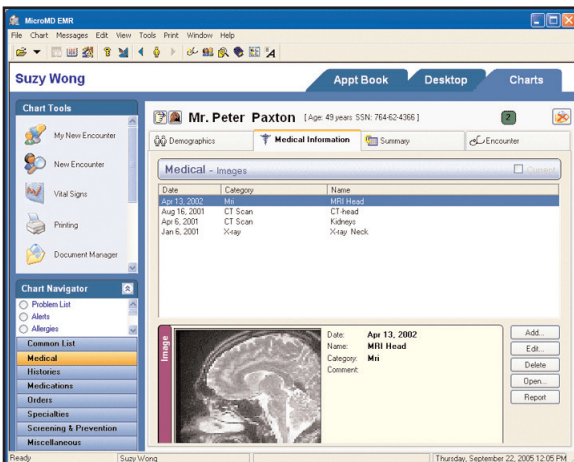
MicroMD EMR

File Chart Messages Edit View Tools Print Window Help

Suzy Wong

Appt Book | Desktop | Charts

Chart Tools

My New Encounter

New Encounter

Vital Signs

Printing

Document Manager

Chart Navigator

Problem List

Alerts

Allergies

Common List

Medical

Histories

Medications

Orders

Specialties

Screening & Prevention

Miscellaneous

Mr. Peter Paxton [ Age: 49 years SSN: 764-62-4366 ]

2

Demographics | Medical Information | Summary | Encounter

Medical - Images

Current

| Date | Category | Name |
|---|---|---|
| Apr 13, 2002 | Mri | MRI Head |
| Aug 16, 2001 | CT Scan | CT-head |
| Apr 6, 2001 | CT Scan | Kidneys |
| Jan 6, 2001 | X-ray | X-ray Neck |

Image

Date: Apr 13, 2002
Name: MRI Head
Category: Mri
Comment:

Add...
Edit...
Delete
Open...
Report

Ready | Suzy Wong | Thursday, September 22, 2005 12:05 PM